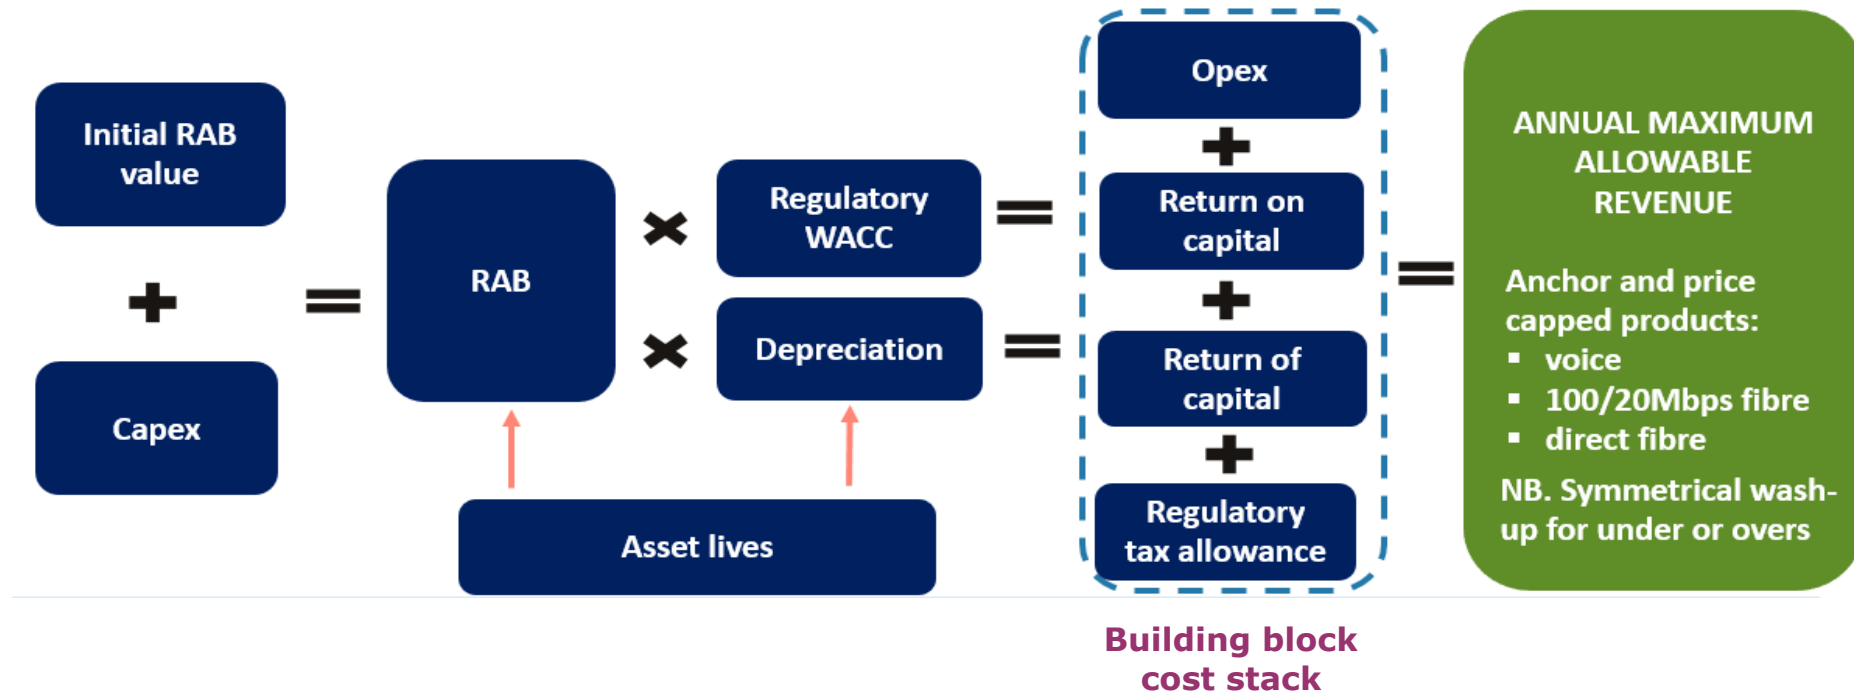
Initial RAB value

+

Capex

=

RAB

×

Regulatory WACC

=

×

Depreciation

=

Asset lives

Opex

+

Return on capital

+

Return of capital

+

Regulatory tax allowance

=

ANNUAL MAXIMUM ALLOWABLE REVENUE

Anchor and price capped products:
- voice
- 100/20Mbps fibre
- direct fibre

NB. Symmetrical wash-up for under or overs

Building block cost stack